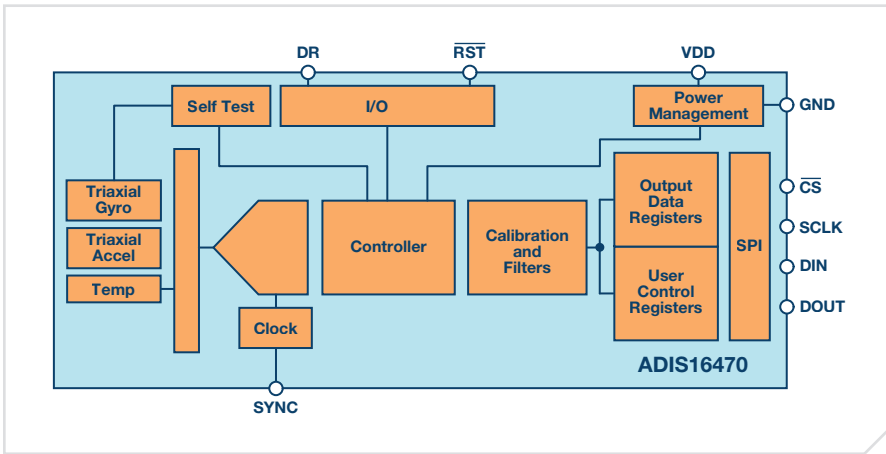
DR
$\overline{RST}$
VDD
Self Test
I/O
Power Management
GND
Triaxial Gyro
Triaxial Accel
Temp
Controller
Calibration and Filters
Output Data Registers
User Control Registers
SPI
$\overline{CS}$
SCLK
DIN
DOUT
Clock
ADIS16470
SYNC